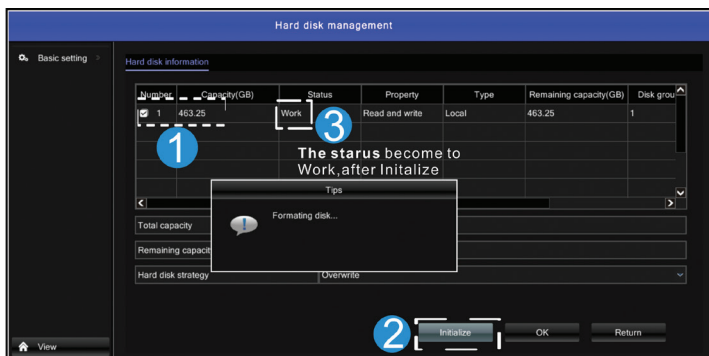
Hard disk management

Basic setting

Hard disk information

| Number | Capacity(GB) | Status | Property | Type | Remaining capacity(GB) | Disk grou |
|---|---|---|---|---|---|---|
| 1 | 463.25 | Work | Read and write | Local | 463.25 | 1 |

3

1

The starus become to Work,after Initalize

Tips

Formating disk...

Total capacity

Remaining capacit

Hard disk strategy

Overwrite

2

Initialize

OK

Return

View